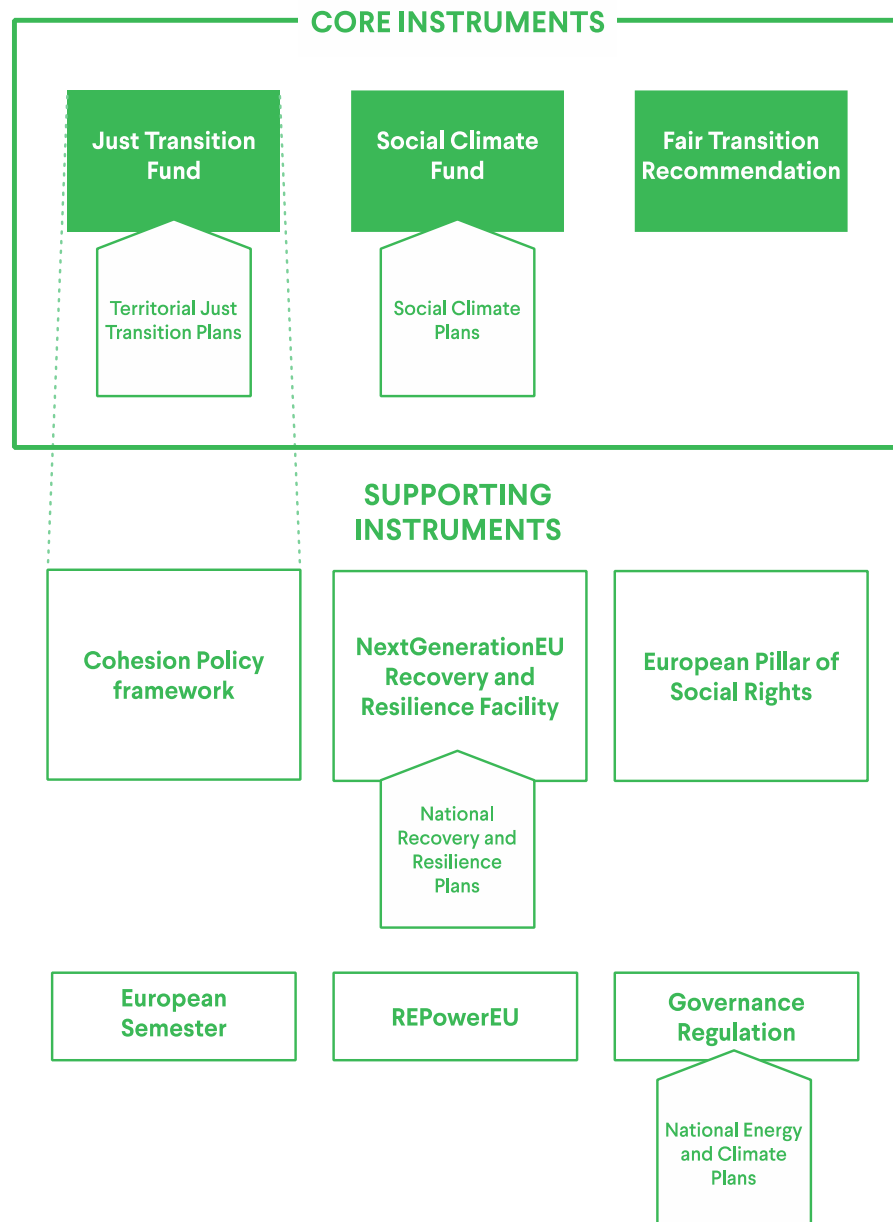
CORE INSTRUMENTS

Just Transition Fund

Territorial Just Transition Plans

Social Climate Fund

Social Climate Plans

Fair Transition Recommendation

SUPPORTING INSTRUMENTS

Cohesion Policy framework

NextGenerationEU Recovery and Resilience Facility

National Recovery and Resilience Plans

European Pillar of Social Rights

European Semester

REPowerEU

Governance Regulation

National Energy and Climate Plans